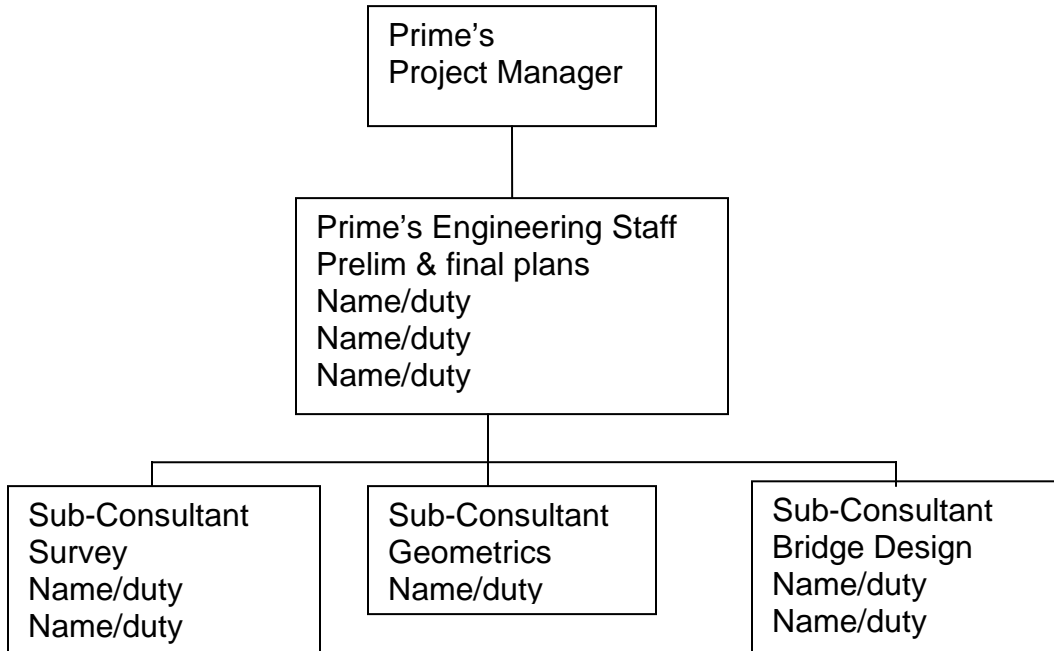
Prime's
Project Manager

Prime's Engineering Staff
Prelim & final plans
Name/duty
Name/duty
Name/duty

Sub-Consultant
Survey
Name/duty
Name/duty

Sub-Consultant
Geometrics
Name/duty

Sub-Consultant
Bridge Design
Name/duty
Name/duty